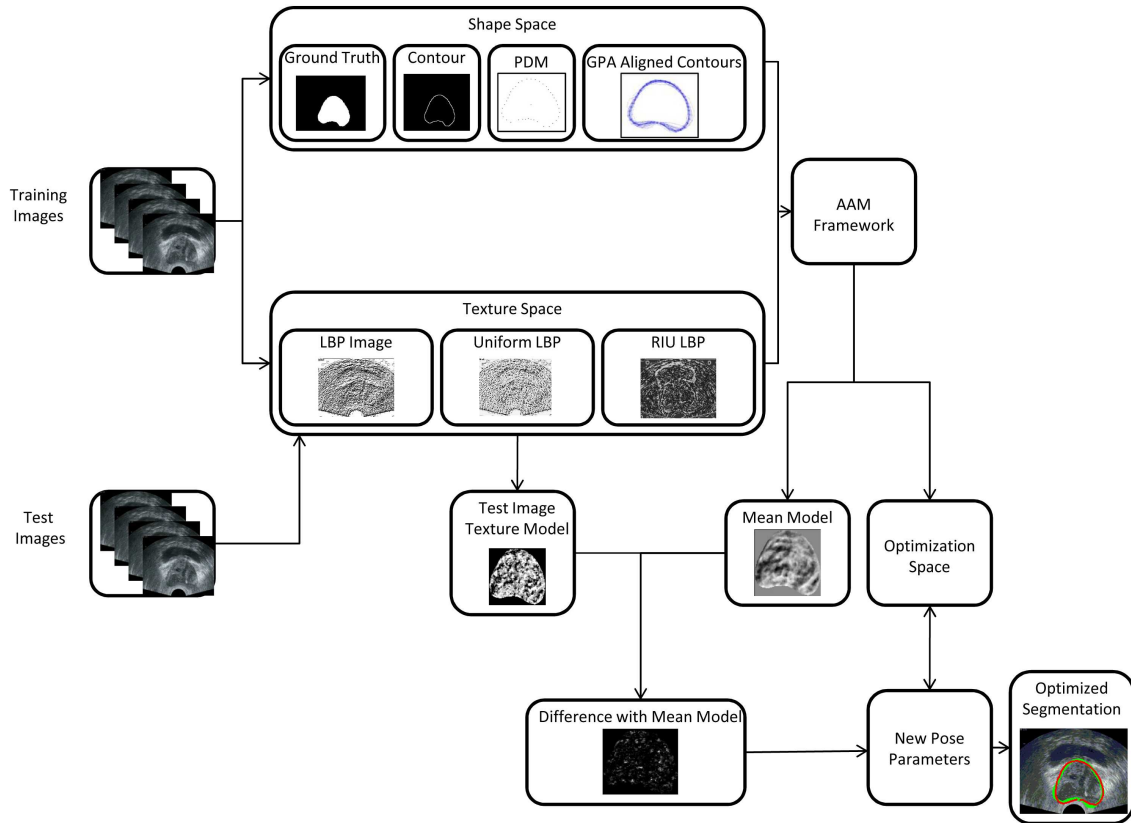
Shape Space

Ground Truth

Contour

PDM

GPA Aligned Contours

Training Images

AAM Framework

Texture Space

LBP Image

Uniform LBP

RIU LBP

Test Images

Test Image Texture Model

Mean Model

Optimization Space

Difference with Mean Model

New Pose Parameters

Optimized Segmentation